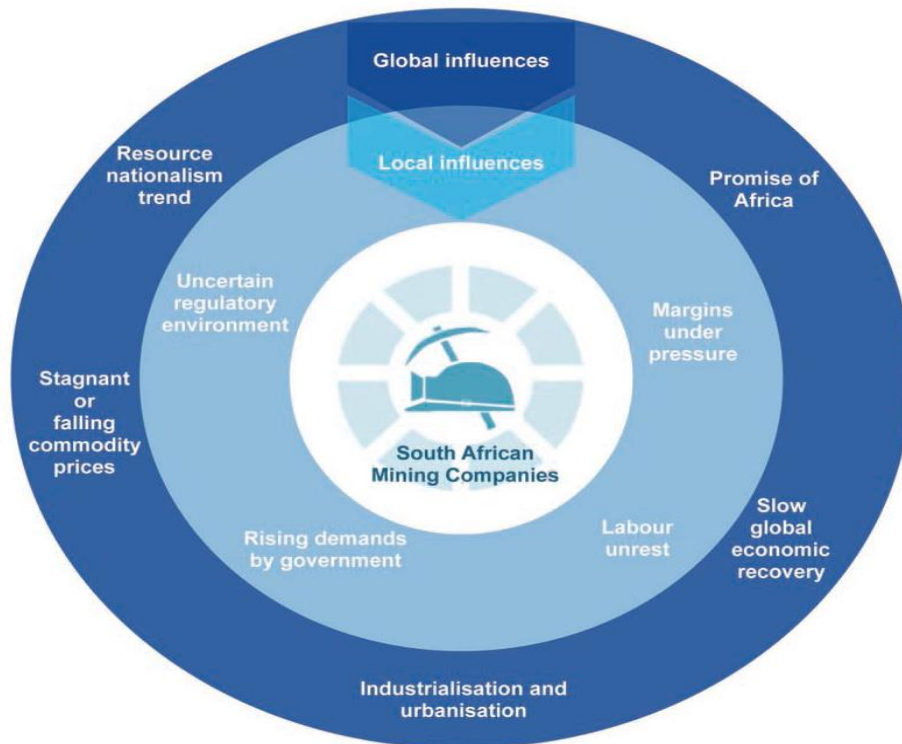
Global influences

Local influences

Resource nationalism trend

Promise of Africa

Uncertain regulatory environment

Margins under pressure

Stagnant or falling commodity prices

South African Mining Companies

Rising demands by government

Labour unrest

Slow global economic recovery

Industrialisation and urbanisation